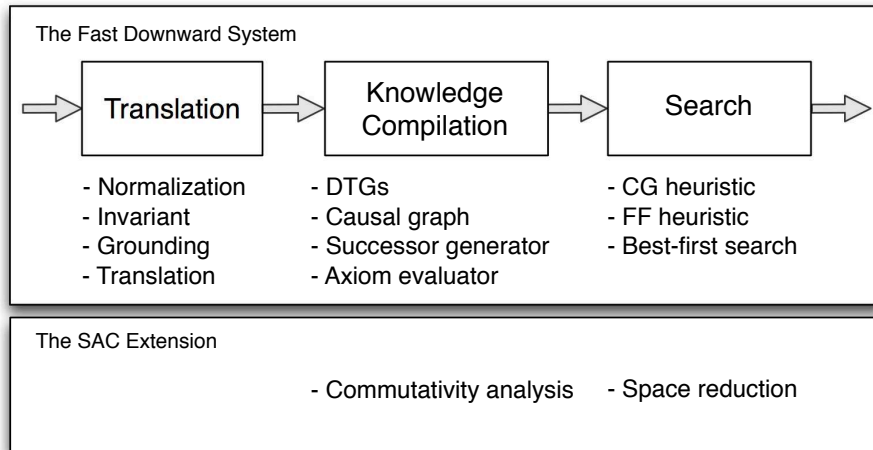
The Fast Downward System

Translation

Knowledge Compilation

Search

- Normalization
- Invariant
- Grounding
- Translation

- DTGs
- Causal graph
- Successor generator
- Axiom evaluator

- CG heuristic
- FF heuristic
- Best-first search

The SAC Extension

- Commutativity analysis

- Space reduction